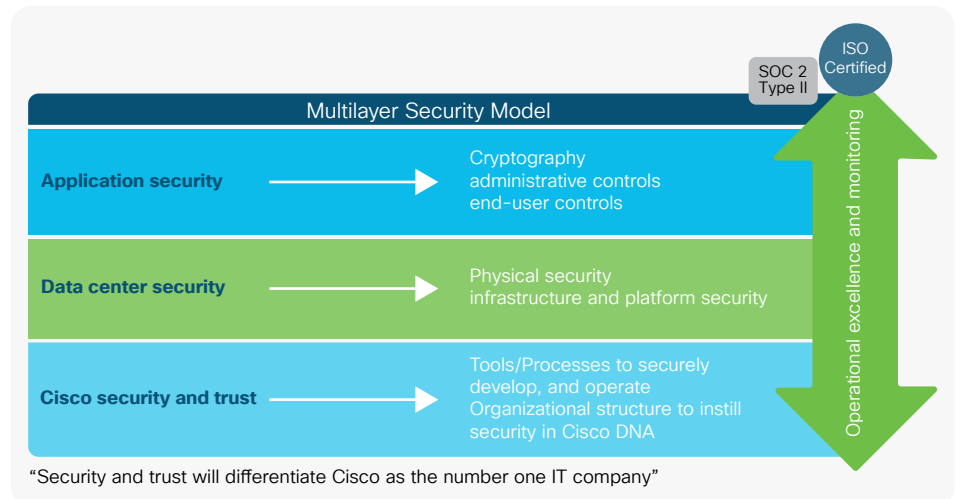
SOC 2
Type II

ISO
Certified

Multilayer Security Model

Application security

Cryptography
administrative controls
end-user controls

Data center security

Physical security
infrastructure and platform security

Cisco security and trust

Tools/Processes to securely develop, and operate
Organizational structure to instill security in Cisco DNA

Operational excellence and monitoring

"Security and trust will differentiate Cisco as the number one IT company"